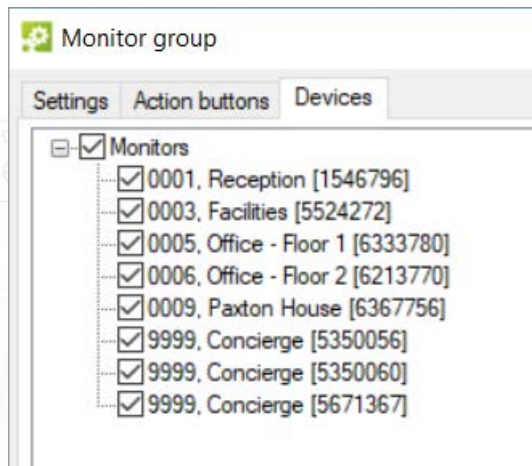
Monitor group

Settings | Action buttons | Devices

Monitors
0001, Reception [1546796]
0003, Facilities [5524272]
0005, Office - Floor 1 [6333780]
0006, Office - Floor 2 [6213770]
0009, Paxton House [6367756]
9999, Concierge [5350056]
9999, Concierge [5350060]
9999, Concierge [5671367]